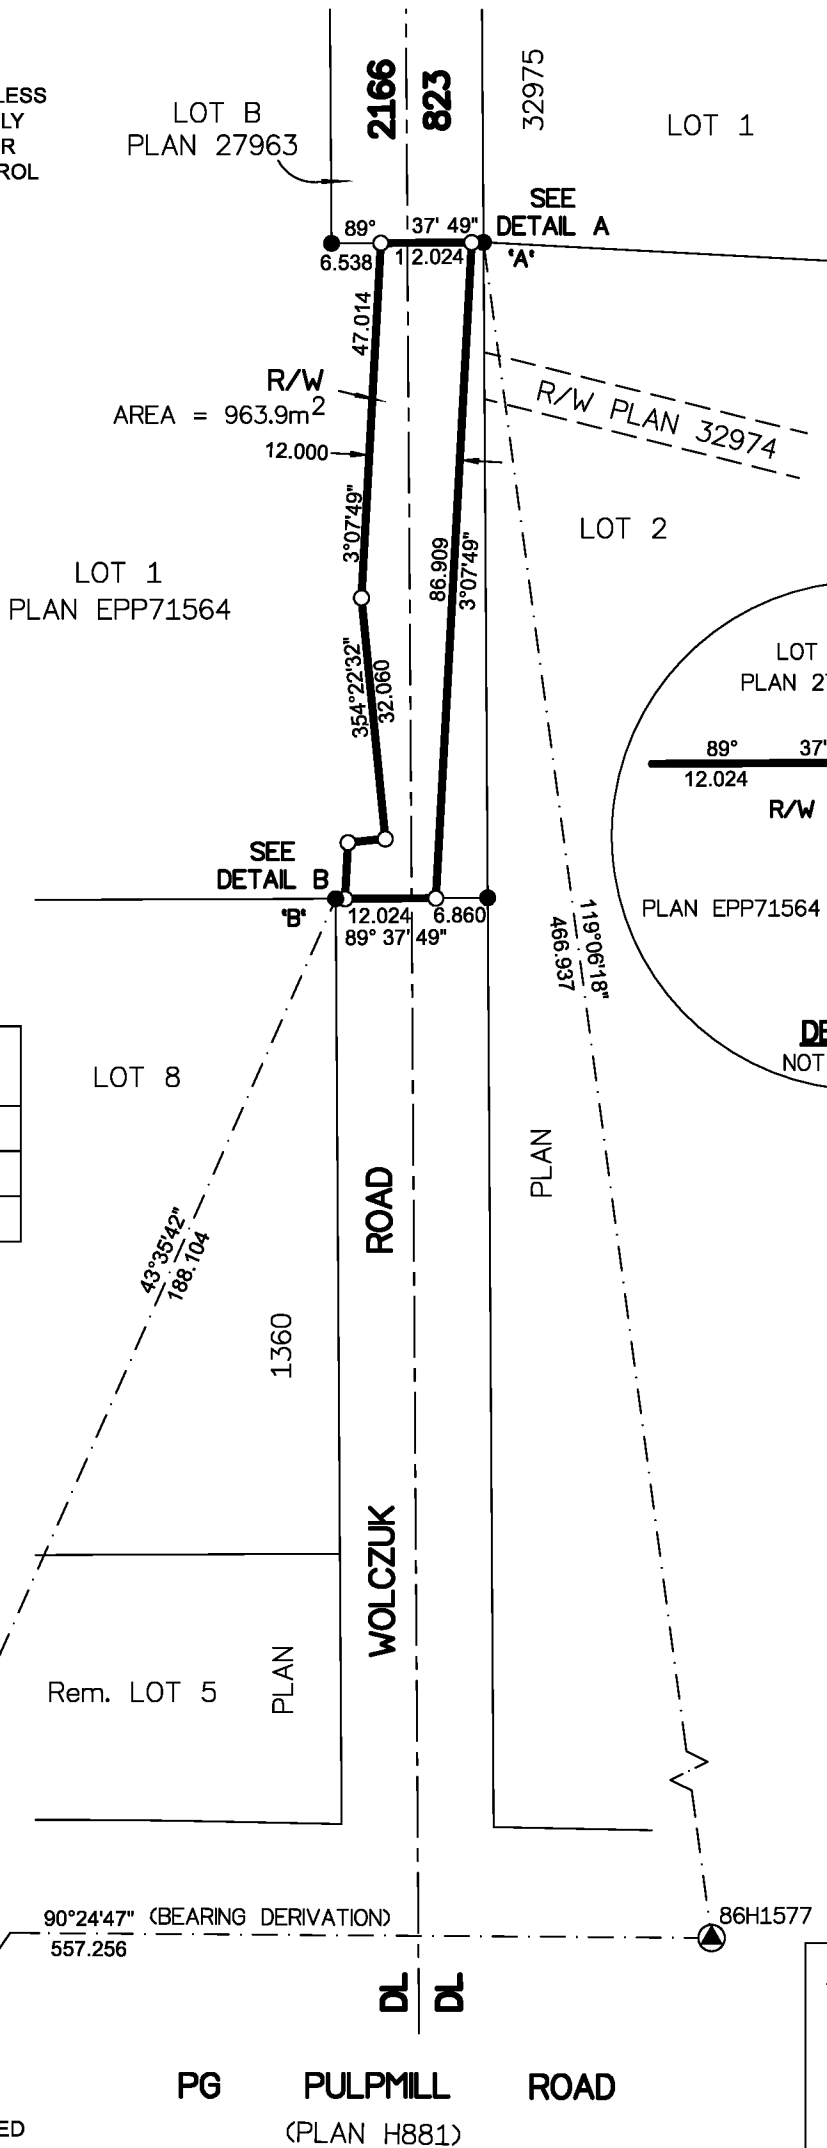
LESS
LY
R
ROL

LOT B
PLAN 27963

2166
823
32975

LOT 1

SEE
DETAIL A
'A'

89° 37' 49"
6.538
1
2.024

47.014

R/W
AREA = 963.9m$^2$
12.000

R/W PLAN 32974

LOT 2

3°07'49"
86.909
3°07'49"

LOT 1
PLAN EPP71564

354°22'32"
32.060

LOT
PLAN 2
89° 37'
12.024
R/W

SEE
DETAIL B
'B'
12.024
6.860
89° 37' 49"

119°06'18"
466.937

PLAN EPP71564

DE
NOT

LOT 8

ROAD

PLAN

43°35'42"
188.104

1360

WOLCZUK

Rem. LOT 5

PLAN

90°24'47" (BEARING DERIVATION)
557.256

86H1577

DL
DL

PG PULPMILL ROAD
(PLAN H881)

ED